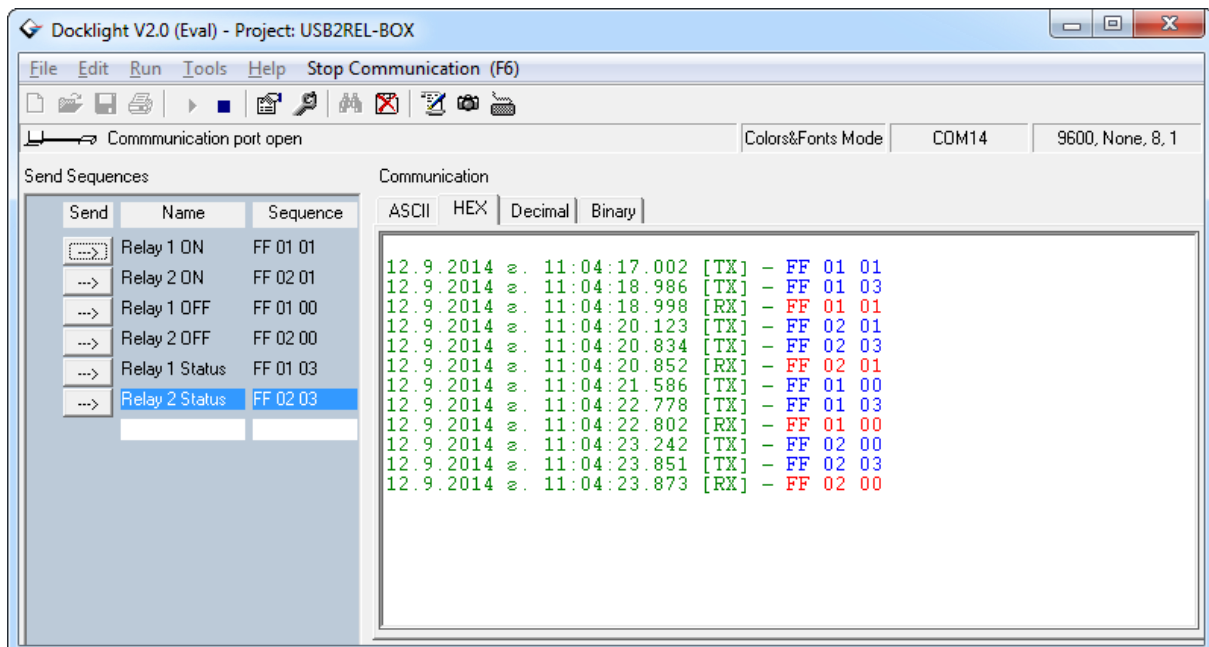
Docklight V2.0 (Eval) - Project: USB2REL-BOX

File Edit Run Tools Help Stop Communication (F6)

Commmunication port open

Colors&Fonts Mode | COM14 | 9600, None, 8, 1

Send Sequences

| Send | Name | Sequence |
|---|---|---|
| ---> | Relay 1 ON | FF 01 01 |
| ---> | Relay 2 ON | FF 02 01 |
| ---> | Relay 1 OFF | FF 01 00 |
| ---> | Relay 2 OFF | FF 02 00 |
| ---> | Relay 1 Status | FF 01 03 |
| ---> | Relay 2 Status | FF 02 03 |

Communication

ASCII | HEX | Decimal | Binary

12.9.2014 г. 11:04:17.002 [TX] - FF 01 01
12.9.2014 г. 11:04:18.986 [TX] - FF 01 03
12.9.2014 г. 11:04:18.998 [RX] - FF 01 01
12.9.2014 г. 11:04:20.123 [TX] - FF 02 01
12.9.2014 г. 11:04:20.834 [TX] - FF 02 03
12.9.2014 г. 11:04:20.852 [RX] - FF 02 01
12.9.2014 г. 11:04:21.586 [TX] - FF 01 00
12.9.2014 г. 11:04:22.778 [TX] - FF 01 03
12.9.2014 г. 11:04:22.802 [RX] - FF 01 00
12.9.2014 г. 11:04:23.242 [TX] - FF 02 00
12.9.2014 г. 11:04:23.851 [TX] - FF 02 03
12.9.2014 г. 11:04:23.873 [RX] - FF 02 00